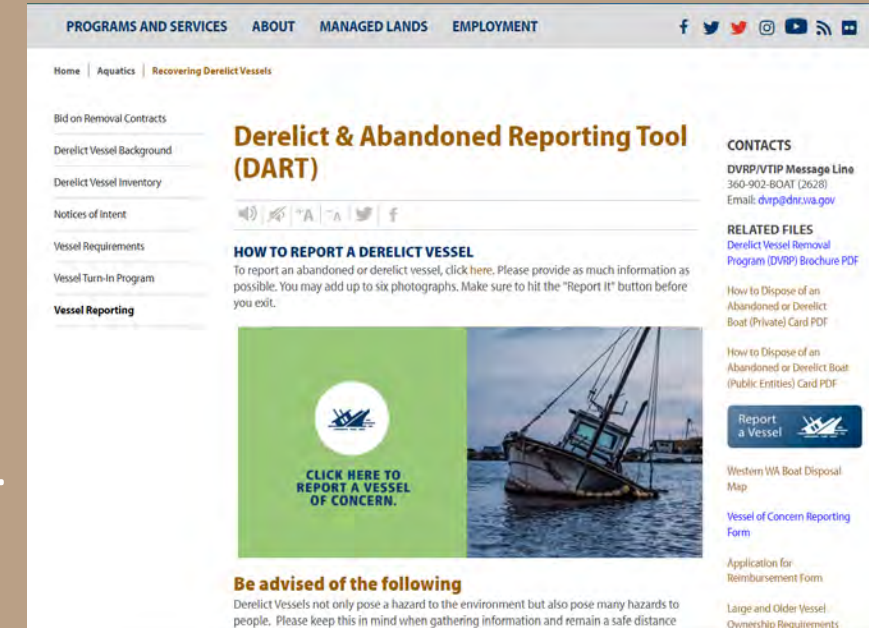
PROGRAMS AND SERVICES ABOUT MANAGED LANDS EMPLOYMENT

Home | Aquatics | Recovering Derelict Vessels

Bid on Removal Contracts
Derelict Vessel Background
Derelict Vessel Inventory
Notices of Intent
Vessel Requirements
Vessel Turn-In Program
Vessel Reporting

Derelict & Abandoned Reporting Tool (DART)

+A -A

HOW TO REPORT A DERELICT VESSEL
To report an abandoned or derelict vessel, click here. Please provide as much information as possible. You may add up to six photographs. Make sure to hit the "Report It" button before you exit.

CLICK HERE TO REPORT A VESSEL OF CONCERN.

Be advised of the following
Derelict Vessels not only pose a hazard to the environment but also pose many hazards to people. Please keep this in mind when gathering information and remain a safe distance

CONTACTS
DVRP/VTIP Message Line
360-902-BOAT (2628)
Email: dvrp@dnr.wa.gov

RELATED FILES
Derelict Vessel Removal Program (DVRP) Brochure PDF

How to Dispose of an Abandoned or Derelict Boat (Private) Card PDF

How to Dispose of an Abandoned or Derelict Boat (Public Entities) Card PDF

Report a Vessel

Western WA Boat Disposal Map

Vessel of Concern Reporting Form

Application for Reimbursement Form

Large and Older Vessel Ownership Requirements